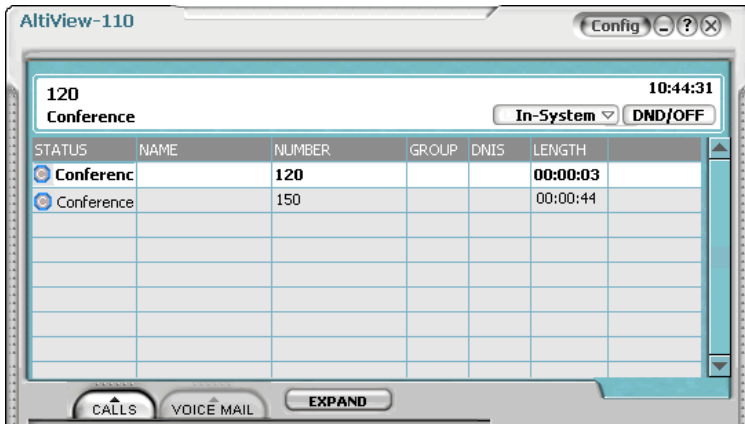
AltiView-110

Config

120
Conference

10:44:31

In-System
DND/OFF

| STATUS | NAME | NUMBER | GROUP | DNIS | LENGTH |
|---|---|---|---|---|---|
| Conferenc | | 120 | | | 00:00:03 |
| Conference | | 150 | | | 00:00:44 |

CALLS
VOICE MAIL
EXPAND